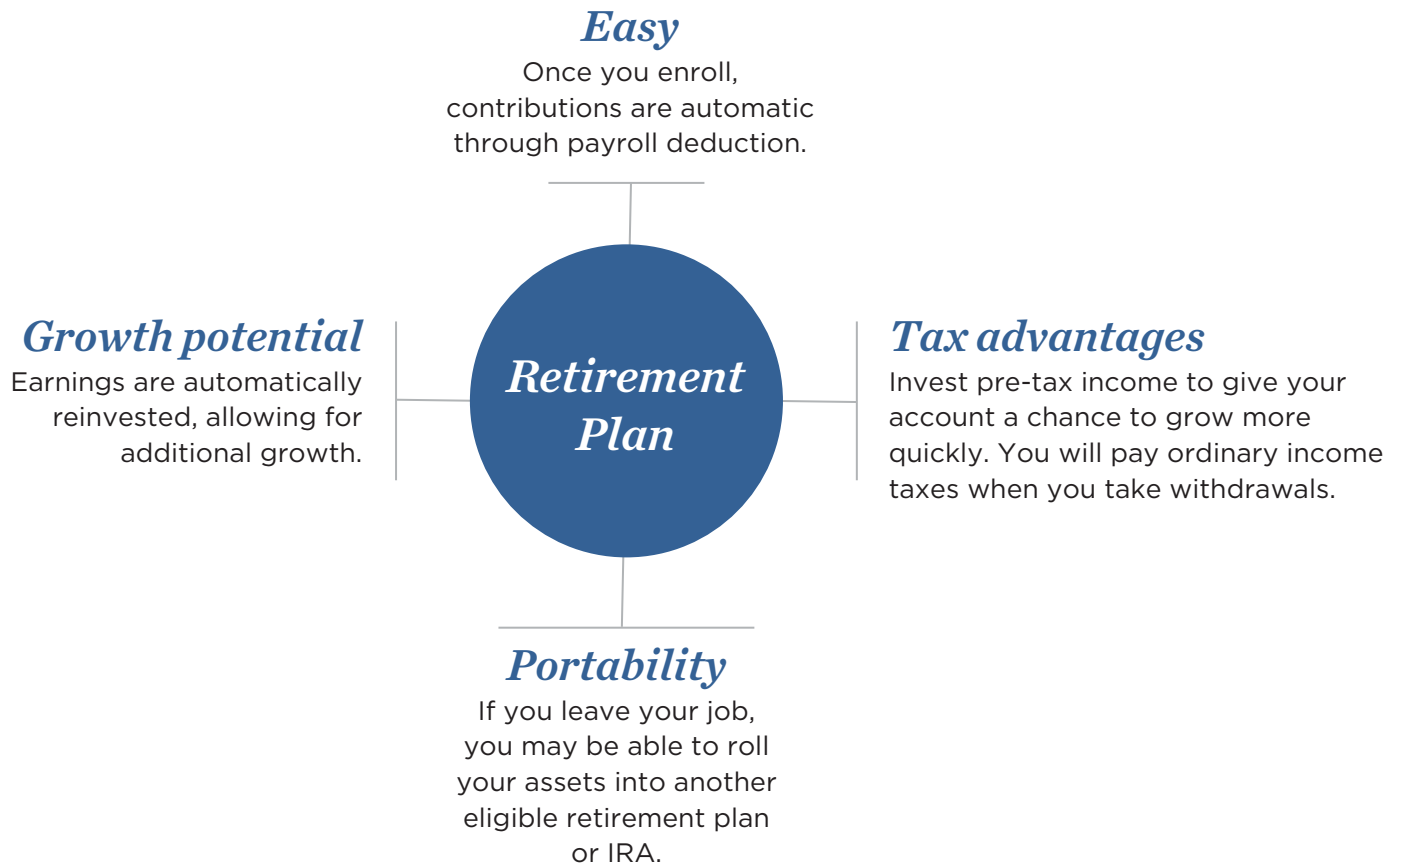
Easy
Once you enroll, contributions are automatic through payroll deduction.

Growth potential
Earnings are automatically reinvested, allowing for additional growth.

Retirement Plan

Tax advantages
Invest pre-tax income to give your account a chance to grow more quickly. You will pay ordinary income taxes when you take withdrawals.

Portability
If you leave your job, you may be able to roll your assets into another eligible retirement plan or IRA.